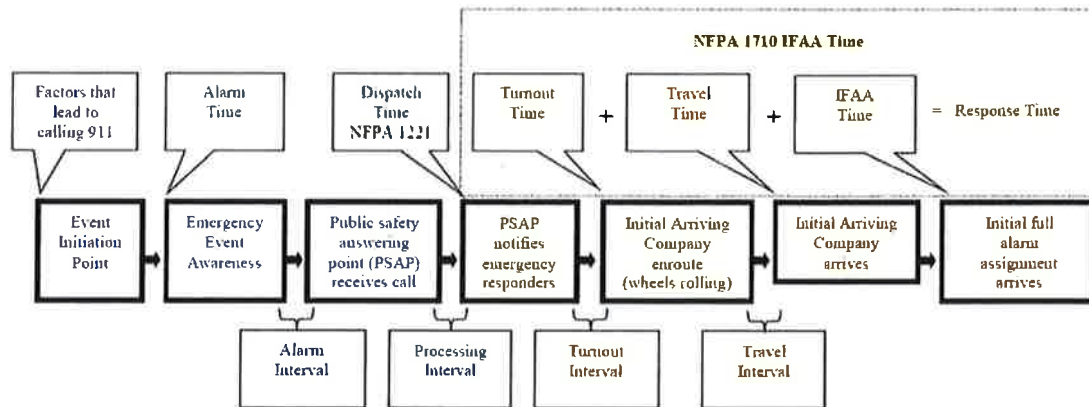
NFPA 1710 IFAA Time

Factors that lead to calling 911

Alarm Time

Dispatch Time NFPA 1221

Turnout Time + Travel Time + IFAA Time = Response Time

Event Initiation Point

Emergency Event Awareness

Public safety answering point (PSAP) receives call

PSAP notifies emergency responders

Initial Arriving Company enroute (wheels rolling)

Initial Arriving Company arrives

Initial full alarm assignment arrives

Alarm Interval

Processing Interval

Turnout Interval

Travel Interval